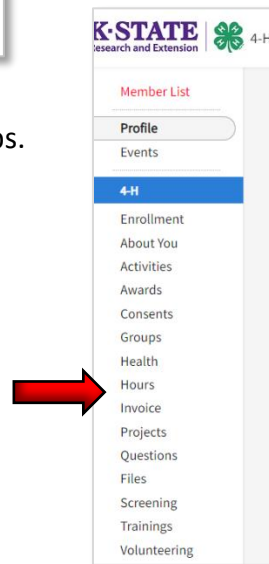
os.

K·STATE
Research and Extension

4-H

Member List

Profile

Events

4-H

Enrollment

About You

Activities

Awards

Consents

Groups

Health

Hours

Invoice

Projects

Questions

Files

Screening

Trainings

Volunteering